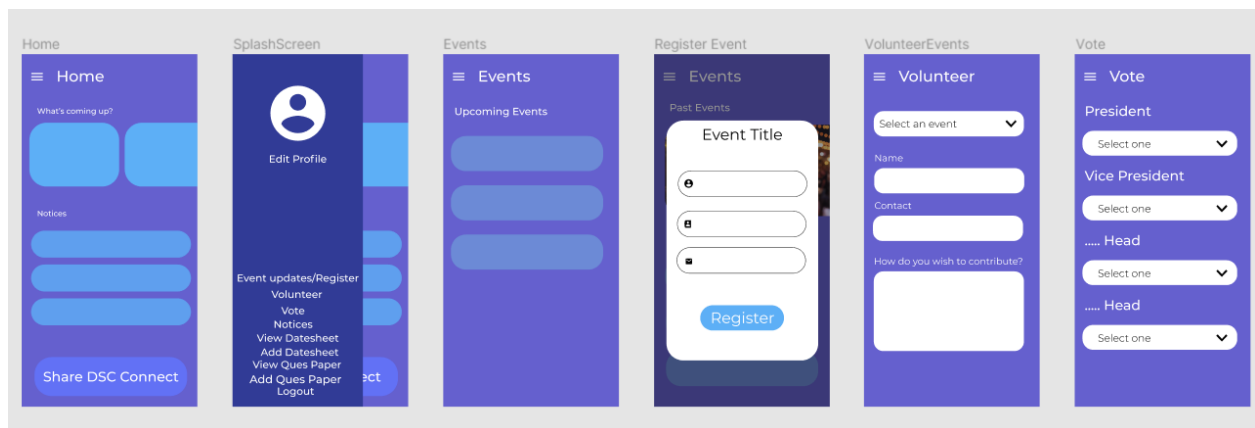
Home

Home

What's coming up?

Notices

Share DSC Connect

SplashScreen

Edit Profile

Event updates/Register
Volunteer
Vote
Notices
View Datesheet
Add Datesheet
View Ques Paper
Add Ques Paper
Logout

ect

Events

Events

Upcoming Events

Register Event

Events

Past Events

Event Title

Register

VolunteerEvents

Volunteer

Select an event

Name

Contact

How do you wish to contribute?

Vote

Vote

President

Select one

Vice President

Select one

..... Head

Select one

..... Head

Select one